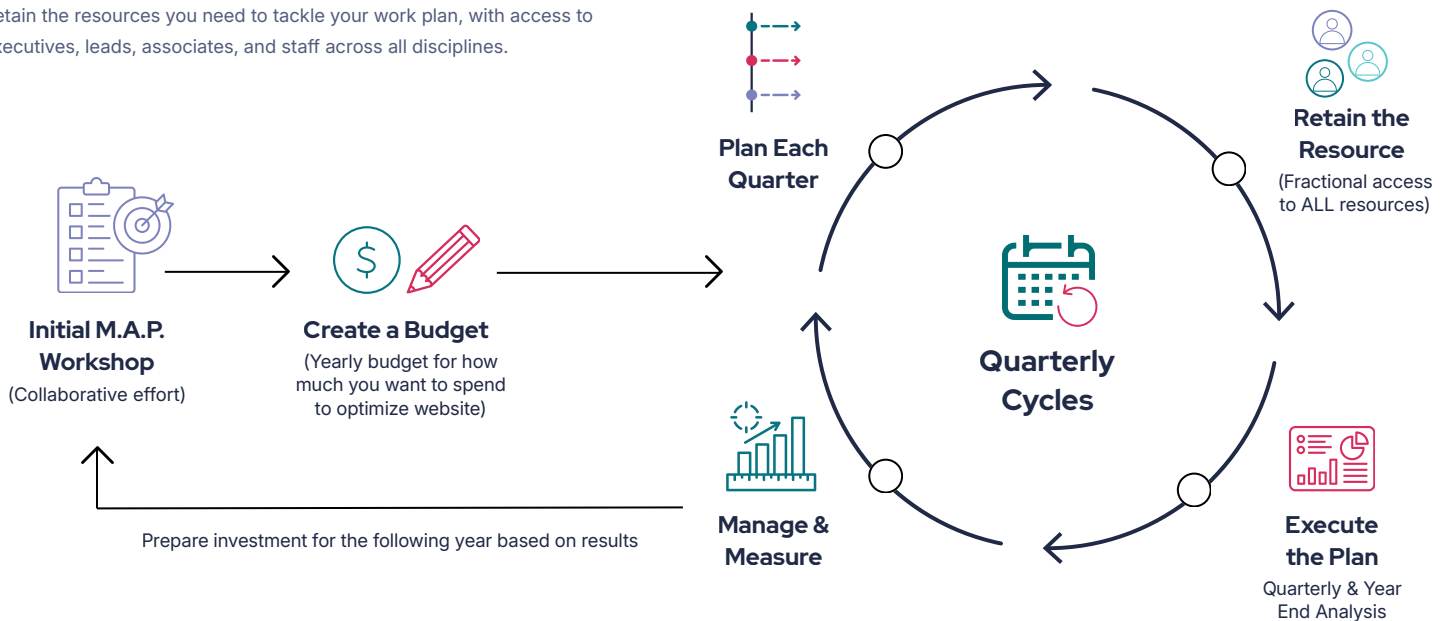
etain the resources you need to tackle your work plan, with access to xecutives, leads, associates, and staff across all disciplines.

Plan Each Quarter

Retain the Resource
(Fractional access to ALL resources)

Initial M.A.P. Workshop
(Collaborative effort)

Create a Budget
(Yearly budget for how much you want to spend to optimize website)

Quarterly Cycles

Manage & Measure

Execute the Plan
Quarterly & Year End Analysis

Prepare investment for the following year based on results